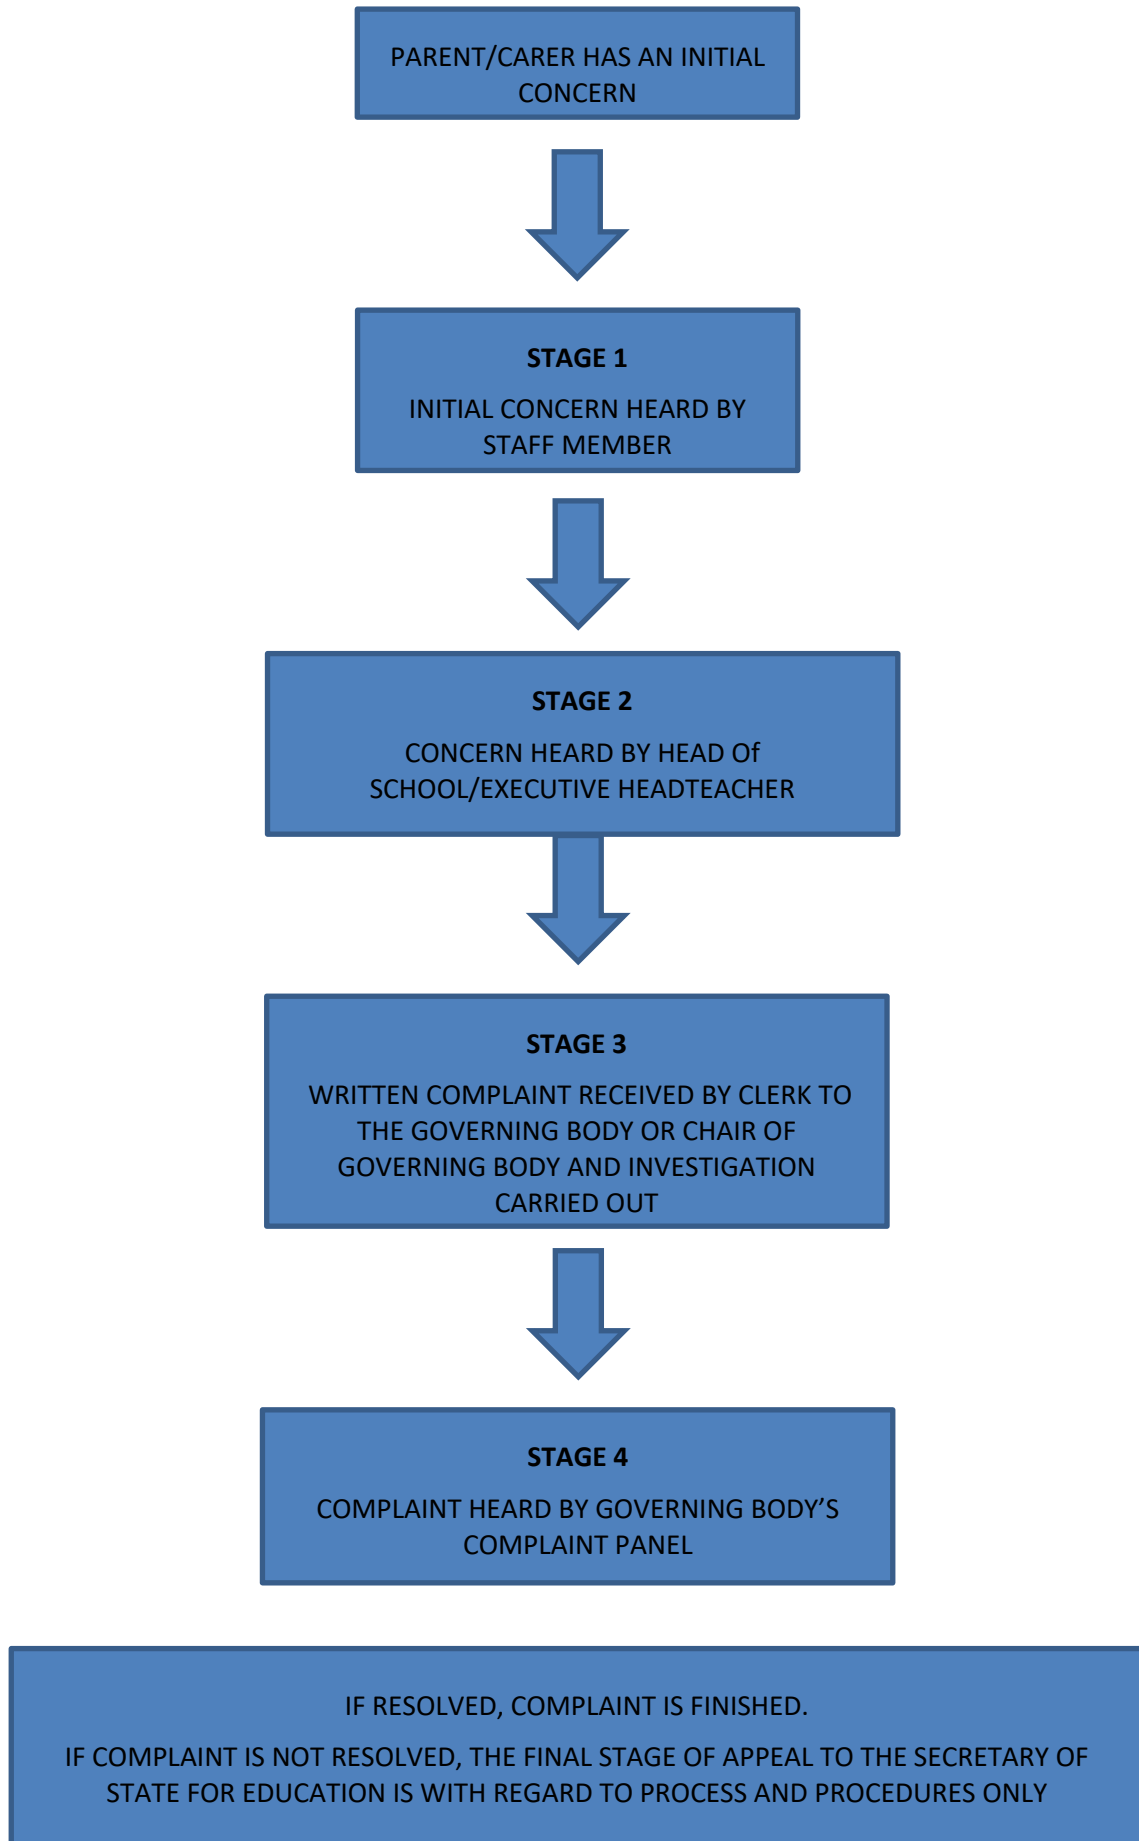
PARENT/CARER HAS AN INITIAL CONCERN

STAGE 1

INITIAL CONCERN HEARD BY STAFF MEMBER

STAGE 2

CONCERN HEARD BY HEAD Of SCHOOL/EXECUTIVE HEADTEACHER

STAGE 3

WRITTEN COMPLAINT RECEIVED BY CLERK TO THE GOVERNING BODY OR CHAIR OF GOVERNING BODY AND INVESTIGATION CARRIED OUT

STAGE 4

COMPLAINT HEARD BY GOVERNING BODY'S COMPLAINT PANEL

IF RESOLVED, COMPLAINT IS FINISHED.

IF COMPLAINT IS NOT RESOLVED, THE FINAL STAGE OF APPEAL TO THE SECRETARY OF STATE FOR EDUCATION IS WITH REGARD TO PROCESS AND PROCEDURES ONLY